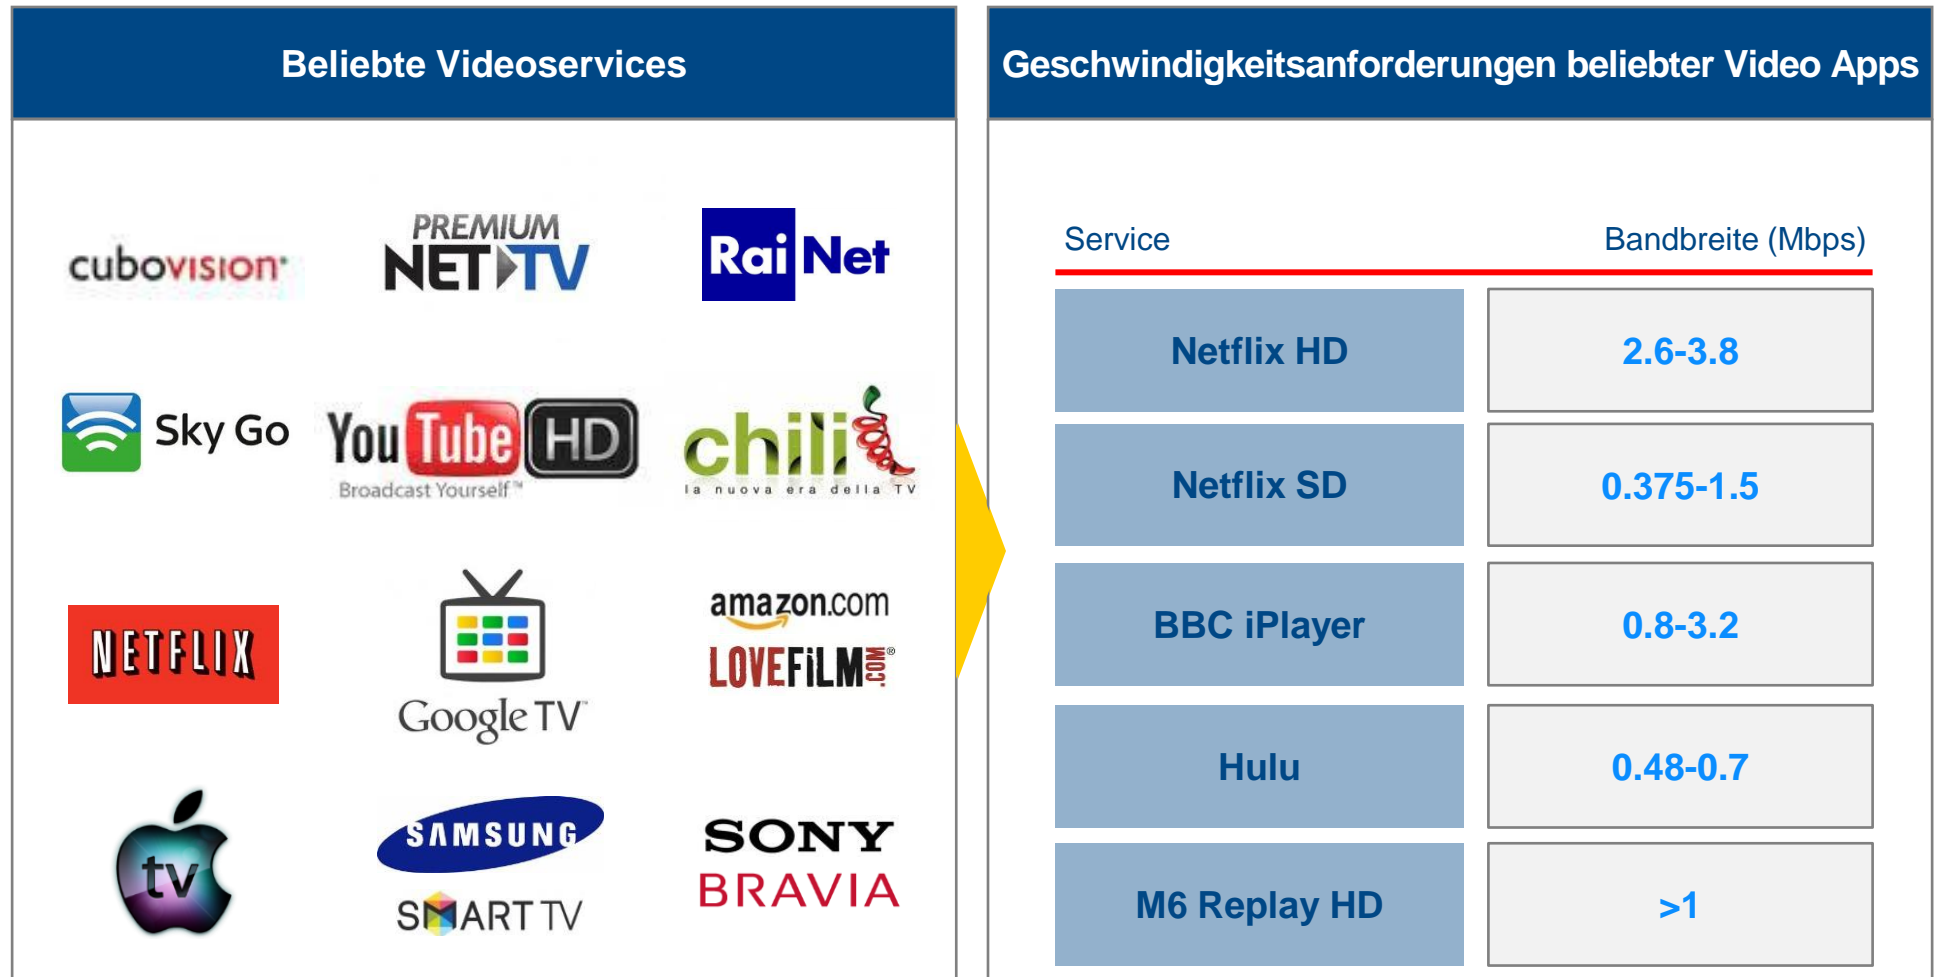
Beliebte Videoservices

cubovision

PREMIUM NET TV

Rai Net

Sky Go

You Tube HD
Broadcast Yourself™

chili
la nuova era della TV

NETFLIX

Google TV

amazon.com
LOVEFiLM.com

tv

SAMSUNG
SMART TV

SONY
BRAVIA

Geschwindigkeitsanforderungen beliebter Video Apps

| Service | Bandbreite (Mbps) |
|---|---|
| Netflix HD | 2.6-3.8 |
| Netflix SD | 0.375-1.5 |
| BBC iPlayer | 0.8-3.2 |
| Hulu | 0.48-0.7 |
| M6 Replay HD | >1 |